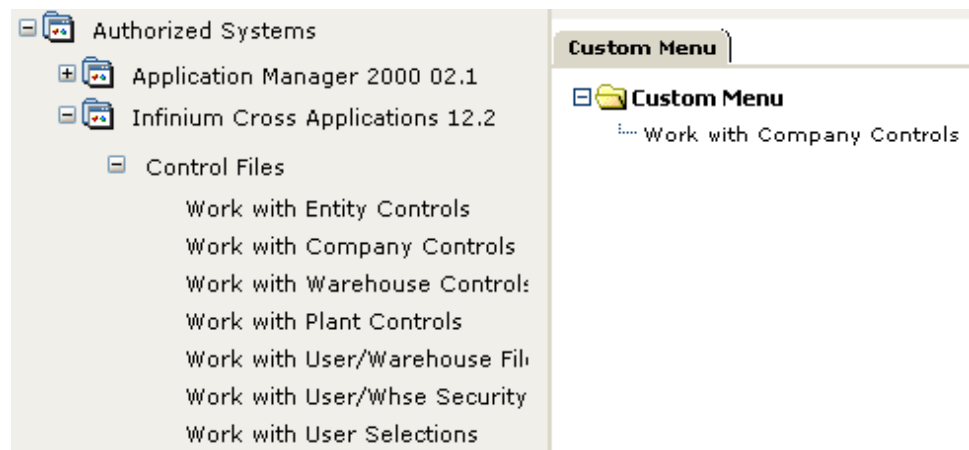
Authorized Systems
Application Manager 2000 02.1
Infinium Cross Applications 12.2
Control Files
Work with Entity Controls
Work with Company Controls
Work with Warehouse Controls
Work with Plant Controls
Work with User/Warehouse Fil
Work with User/Whse Security
Work with User Selections

Custom Menu

Custom Menu
Work with Company Controls